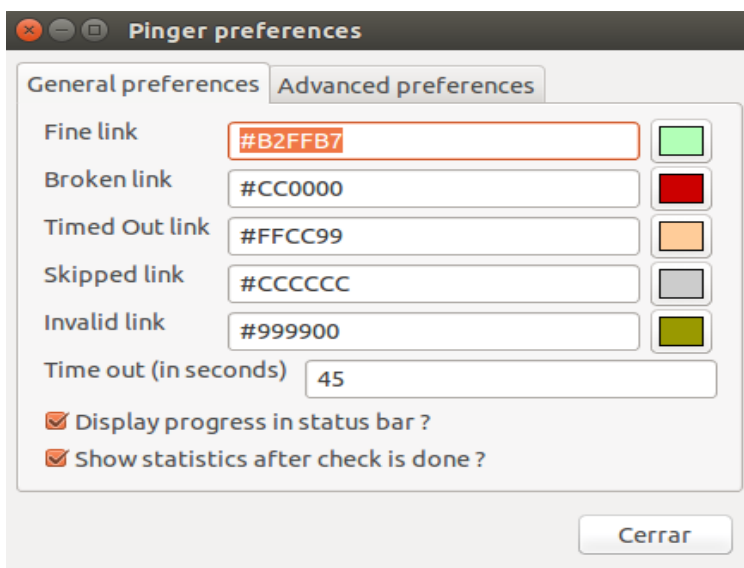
Pinger preferences

General preferences | Advanced preferences

Fine link #B2FFB7

Broken link #CC0000

Timed Out link #FFCC99

Skipped link #CCCCCC

Invalid link #999900

Time out (in seconds) 45

Display progress in status bar ?

Show statistics after check is done ?

Cerrar